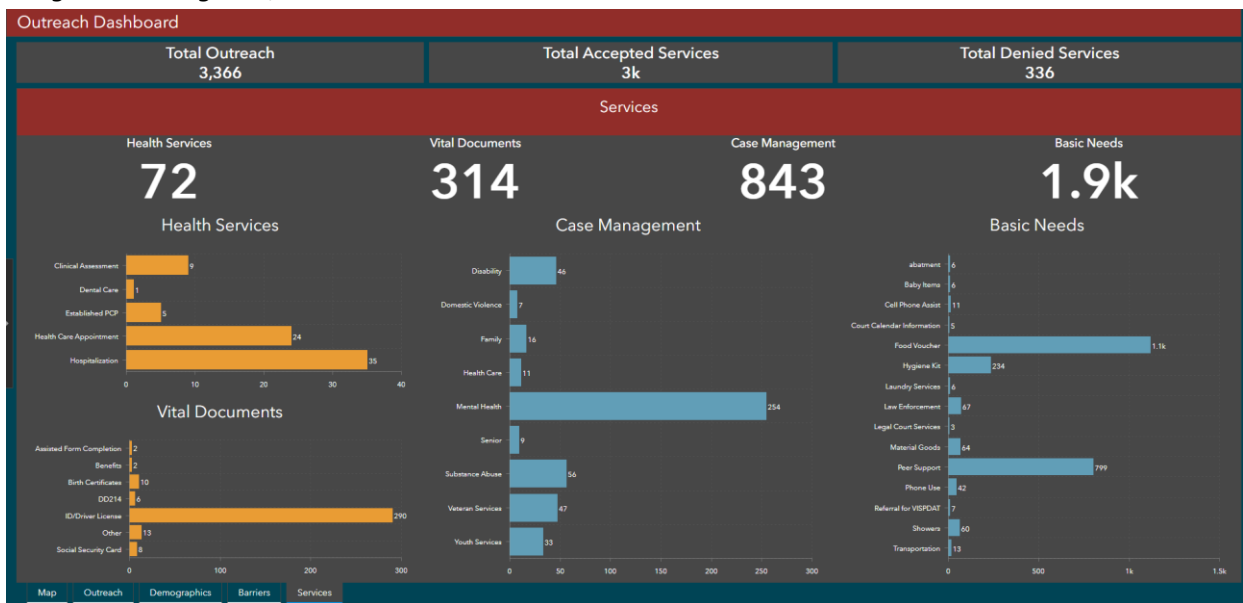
Outreach Dashboard

Total Outreach
3,366

Total Accepted Services
3k

Total Denied Services
336

Services

Health Services
72

Vital Documents
314

Case Management
843

Basic Needs
1.9k

Health Services

Clinical Assessment 9
Dental Care 1
Established PCP 5
Health Care Appointment 24
Hospitalization 35

0 10 20 30 40

Vital Documents

Assisted Form Completion 2
Benefits 2
Birth Certificates 10
DD214 6
ID/Driver License 290
Other 13
Social Security Card 8

0 100 200 300

Case Management

Disability 46
Domestic Violence 7
Family 16
Health Care 11
Mental Health 254
Senior 9
Substance Abuse 56
Veteran Services 47
Youth Services 33

0 50 100 150 200 250 300

Basic Needs

abatment 6
Baby Items 6
Cell Phone Assist 11
Court Calendar Information 5
Food Voucher 1.1k
Hygiene Kit 234
Laundry Services 6
Law Enforcement 67
Legal Court Services 3
Material Goods 64
Peer Support 799
Phone Use 42
Referral for VISPDAT 7
Showers 60
Transportation 13

0 500 1k 1.5k

Map Outreach Demographics Barriers Services